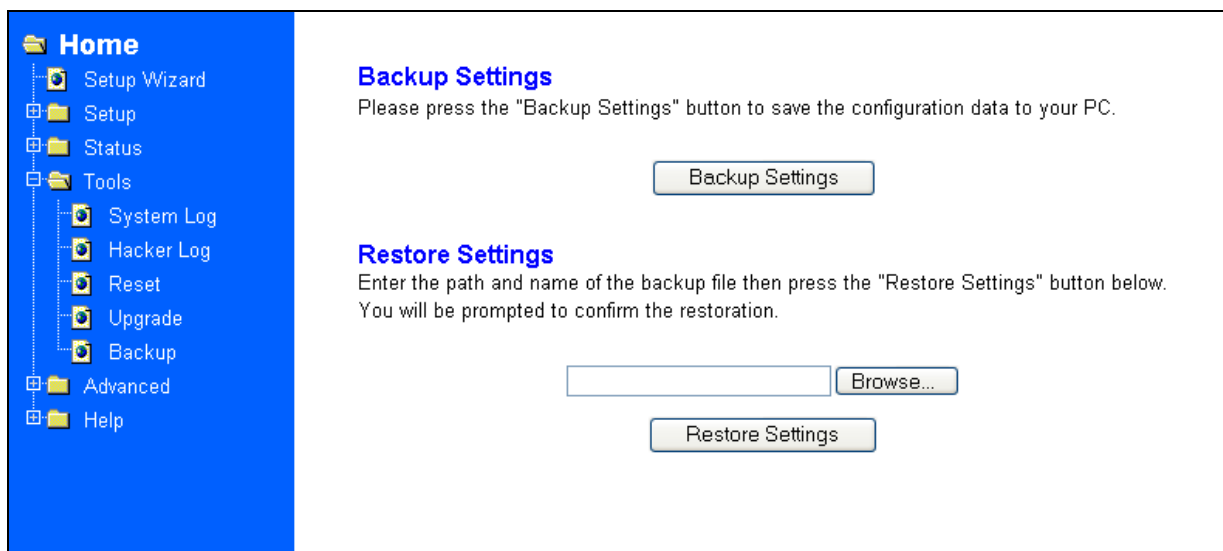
Home
Setup Wizard
Setup
Status
Tools
System Log
Hacker Log
Reset
Upgrade
Backup
Advanced
Help

Backup Settings
Please press the "Backup Settings" button to save the configuration data to your PC.

Backup Settings

Restore Settings
Enter the path and name of the backup file then press the "Restore Settings" button below. You will be prompted to confirm the restoration.

Browse...

Restore Settings